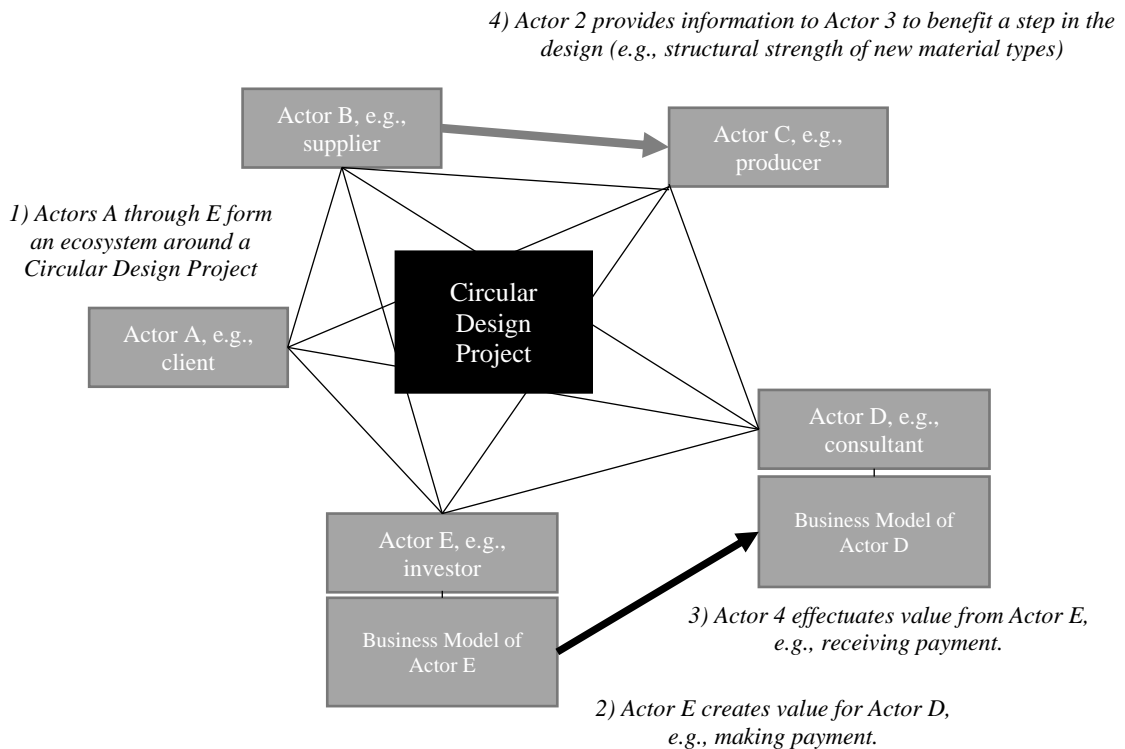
4) Actor 2 provides information to Actor 3 to benefit a step in the design (e.g., structural strength of new material types)

Actor B, e.g., supplier

Actor C, e.g., producer

1) Actors A through E form an ecosystem around a Circular Design Project

Circular Design Project

Actor A, e.g., client

Actor D, e.g., consultant

Business Model of Actor D

Actor E, e.g., investor

Business Model of Actor E

3) Actor 4 effectuates value from Actor E, e.g., receiving payment.

2) Actor E creates value for Actor D, e.g., making payment.